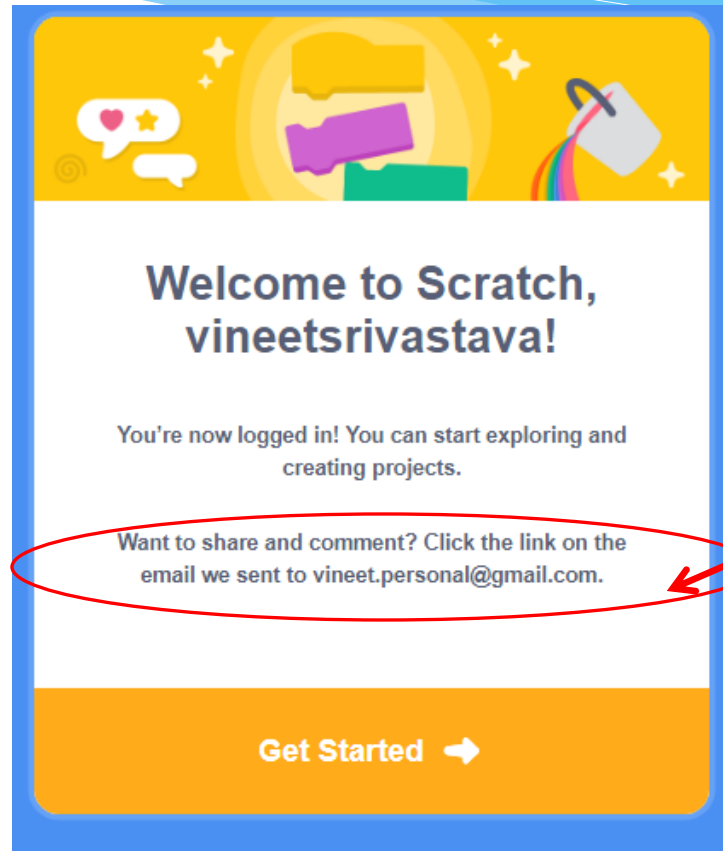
Welcome to Scratch, vineetsrivastava!

You're now logged in! You can start exploring and creating projects.

Want to share and comment? Click the link on the email we sent to vineet.personal@gmail.com.

Get Started